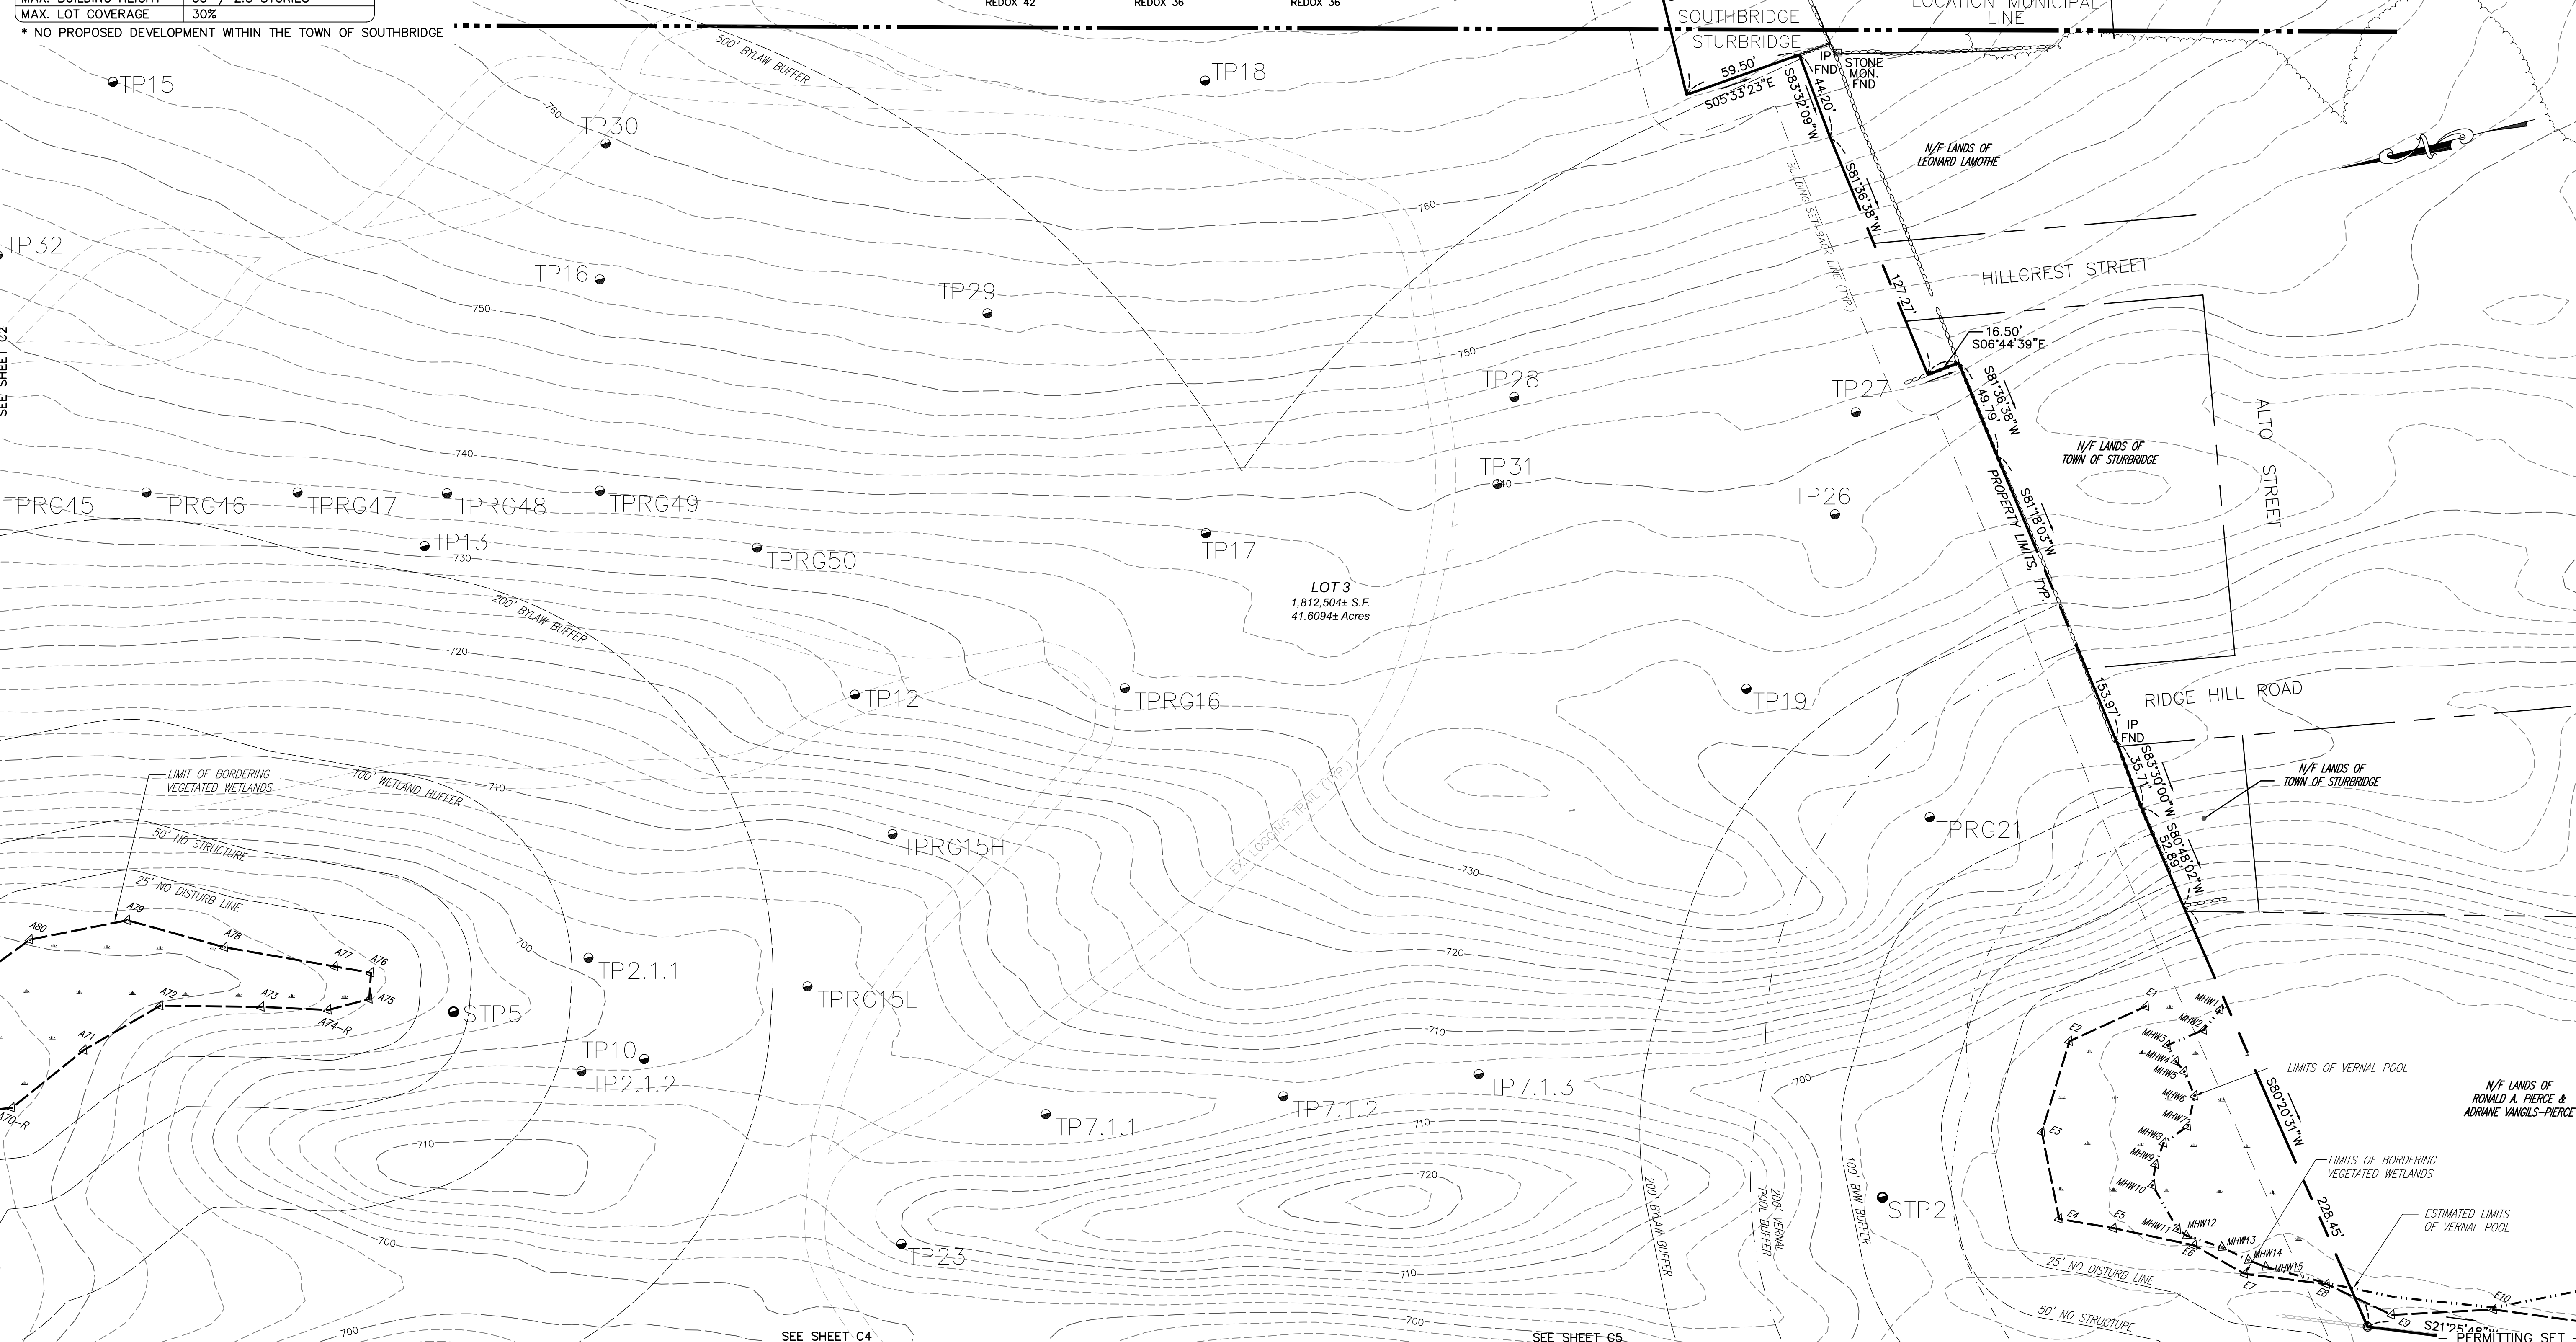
MAX. LOT COVERAGE | 30%
* NO PROPOSED DEVELOPMENT WITHIN THE TOWN OF SOUTHBRIDGE

REDOX 42 REDOX 36 REDOX 36

SOUTHBRIDGE
STURBRIDGE
LOCATION MUNICIPAL LINE

500' BYLAW BUFFER

TP15
TP18
TP30
760
59.50'
S05°33'23"E
IP FND
STONE MON. FND
44.20'
S83°32'09"W
S81°36'38"W
N/F LANDS OF LEONARD LAMOTHE
BUILDING SETBACK LINE (TYP.)
760
TP32
SEE SHEET C2
TP16
TP29
750
HILLCREST STREET
127.27'
16.50'
S06°44'39"E
750
TP28
TP27
S81°36'38"W
49.79'
ALTO STREET
N/F LANDS OF TOWN OF STURBRIDGE
740
TP31
740
TPRG45
TPRG46
TPRG47
TPRG48
TPRG49
TP26
S81°18'03"W
PROPERTY LIMITS, TYP.
TP13
730
TPRG50
TP17
LOT 3
1,812,504± S.F.
41.6094± Acres
200' BYLAW BUFFER
720
TP12
TPRG16
TP19
RIDGE HILL ROAD
153.97'
IP FND
S83°30'00"W
35.71'
N/F LANDS OF TOWN OF STURBRIDGE
LIMIT OF BORDERING VEGETATED WETLANDS
100' WETLAND BUFFER
710
EX LOGGING TRAIL (TYP.)
TPRG21
S80°48'02"W
52.89'
50' NO STRUCTURE
TPRG15H
730
25' NO DISTURB LINE
A80
A79
A78
A77
A76
700
720
TP2.1.1
TPRG15L
A72
A73
A75
A74-R
STP5
E1
MHW1
MHW2
E2
MHW3
MHW4
MHW5
710
LIMITS OF VERNAL POOL
A71
TP10
TP2.1.2
TP7.1.3
700
MHW6
MHW7
S80°20'31"W
N/F LANDS OF RONALD A. PIERCE & ADRIANE VANGILS-PIERCE
A70-R
TP7.1.1
TP7.1.2
710
E3
MHW8
MHW9
710
720
MHW10
LIMITS OF BORDERING VEGETATED WETLANDS
200' BYLAW BUFFER
200' VERNAL POOL BUFFER
100' B/W BUFFER
STP2
E4
E5
MHW11
MHW12
E6
MHW13
MHW14
MHW15
228.45'
ESTIMATED LIMITS OF VERNAL POOL
700
TP23
710
25' NO DISTURB LINE
E7
E8
E10
700
50' NO STRUCTURE
E9
S21°25'48"
SEE SHEET C4
700
SEE SHEET C5
PERMITTING SET